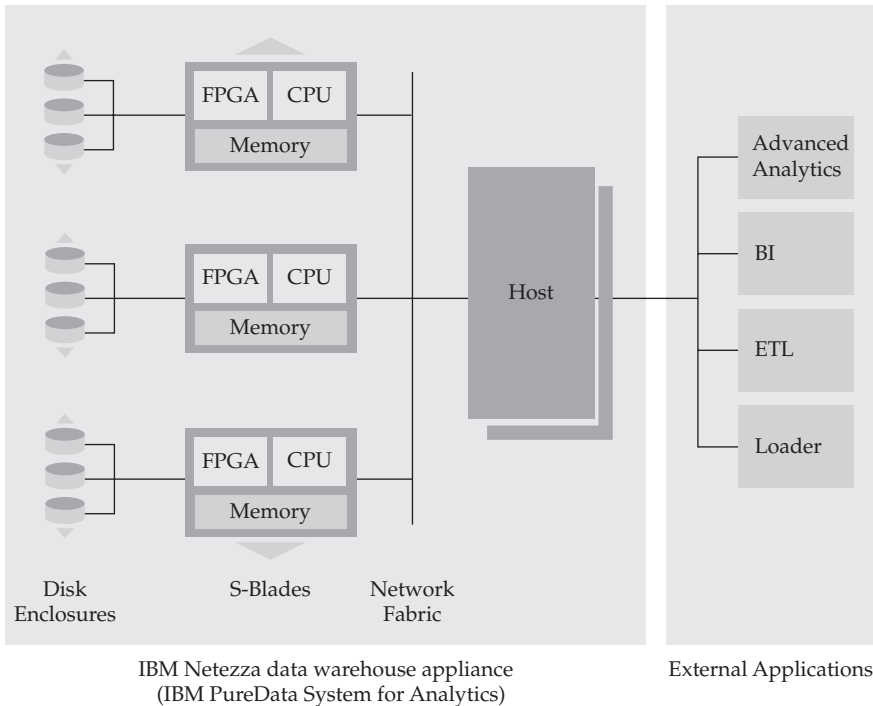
FPGA CPU
Memory

FPGA CPU
Memory

FPGA CPU
Memory

Host

Advanced Analytics

BI

ETL

Loader

Disk Enclosures

S-Blades

Network Fabric

IBM Netezza data warehouse appliance (IBM PureData System for Analytics)

External Applications